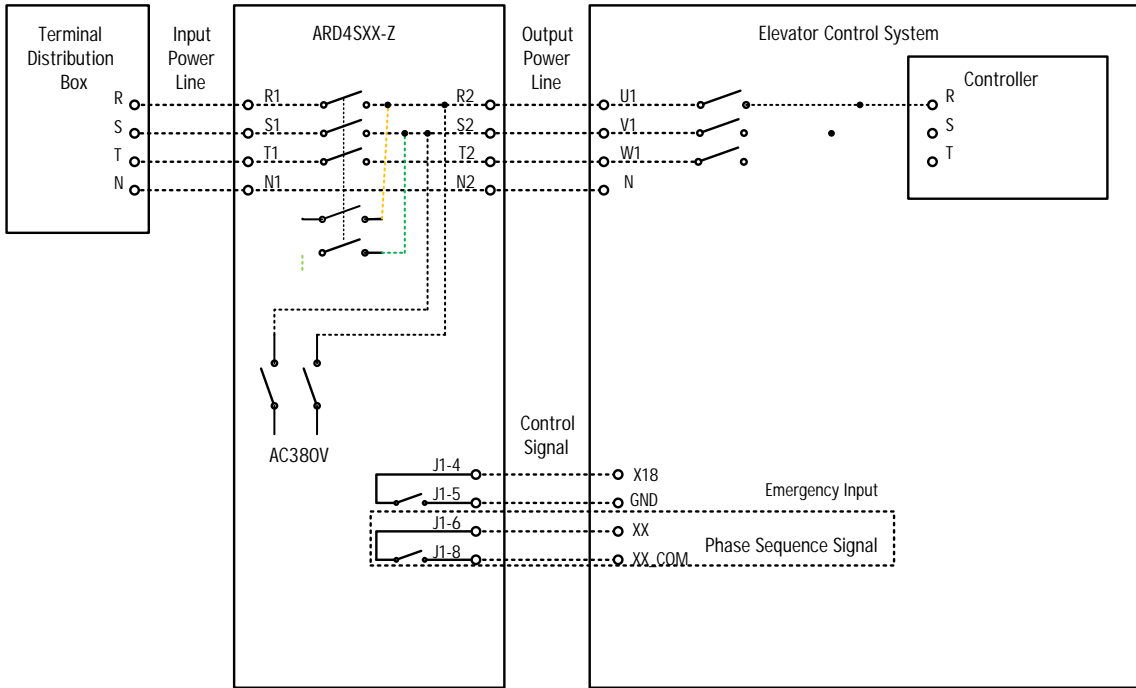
Terminal Distribution Box

R
S
T
N

Input Power Line

ARD4SXX-Z

R1
S1
T1
N1

R2
S2
T2
N2

AC380V

Output Power Line

Control Signal

J1-4
J1-5
J1-6
J1-8

Elevator Control System

U1
V1
W1
N

Controller

R
S
T

X18
GND
XX
XX_COM

Emergency Input

Phase Sequence Signal